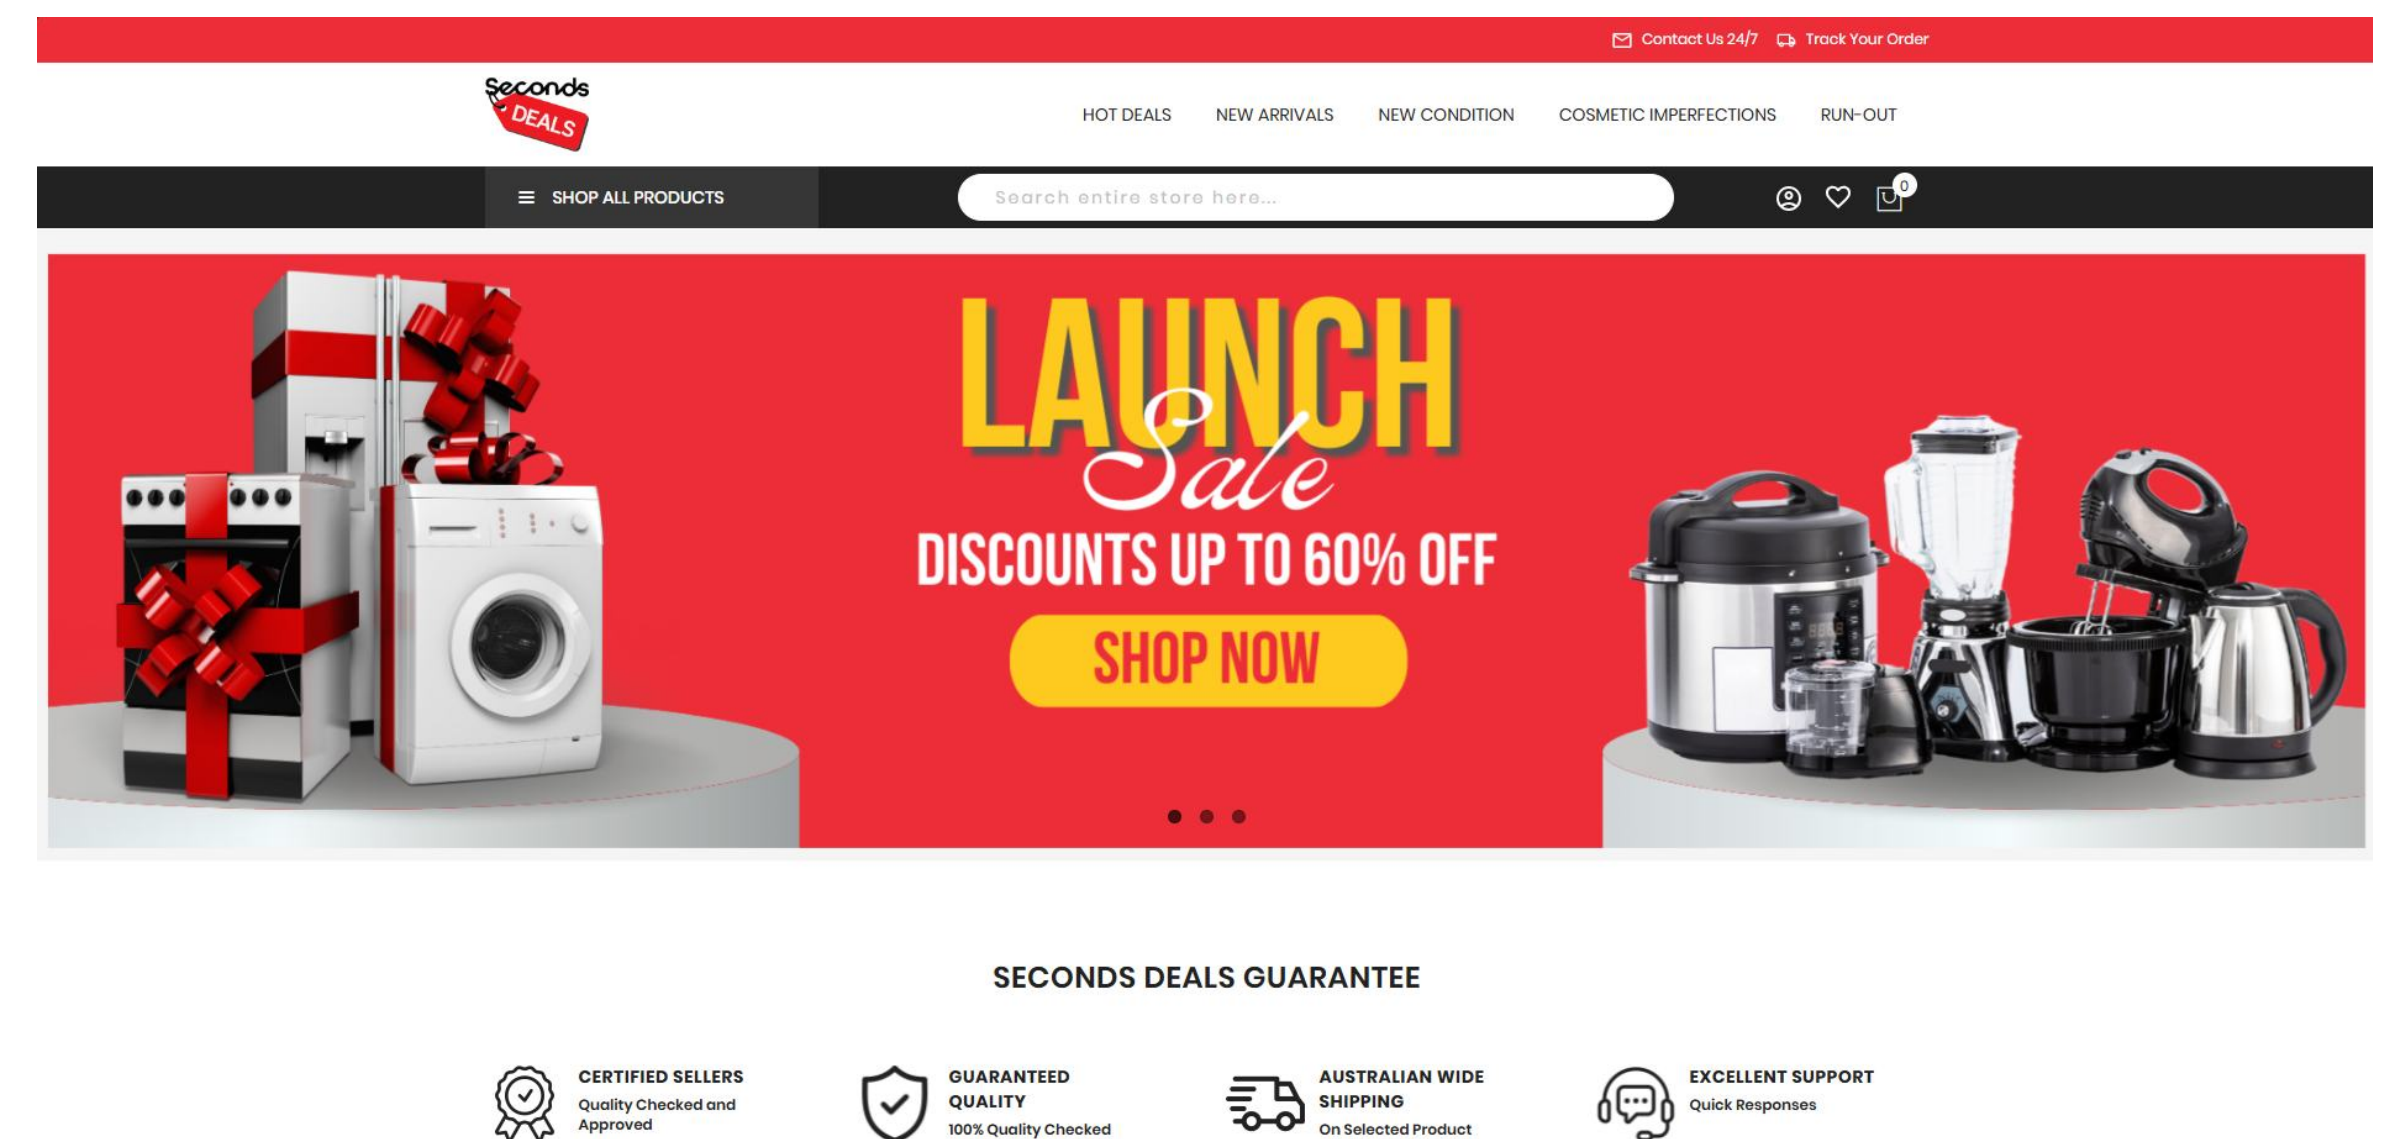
Contact Us 24/7 Track Your Order

Seconds DEALS

HOT DEALS NEW ARRIVALS NEW CONDITION COSMETIC IMPERFECTIONS RUN-OUT

SHOP ALL PRODUCTS

Search entire store here...

0

LAUNCH Sale

DISCOUNTS UP TO 60% OFF

SHOP NOW

SECONDS DEALS GUARANTEE

CERTIFIED SELLERS
Quality Checked and Approved

GUARANTEED QUALITY
100% Quality Checked

AUSTRALIAN WIDE SHIPPING
On Selected Product

EXCELLENT SUPPORT
Quick Responses